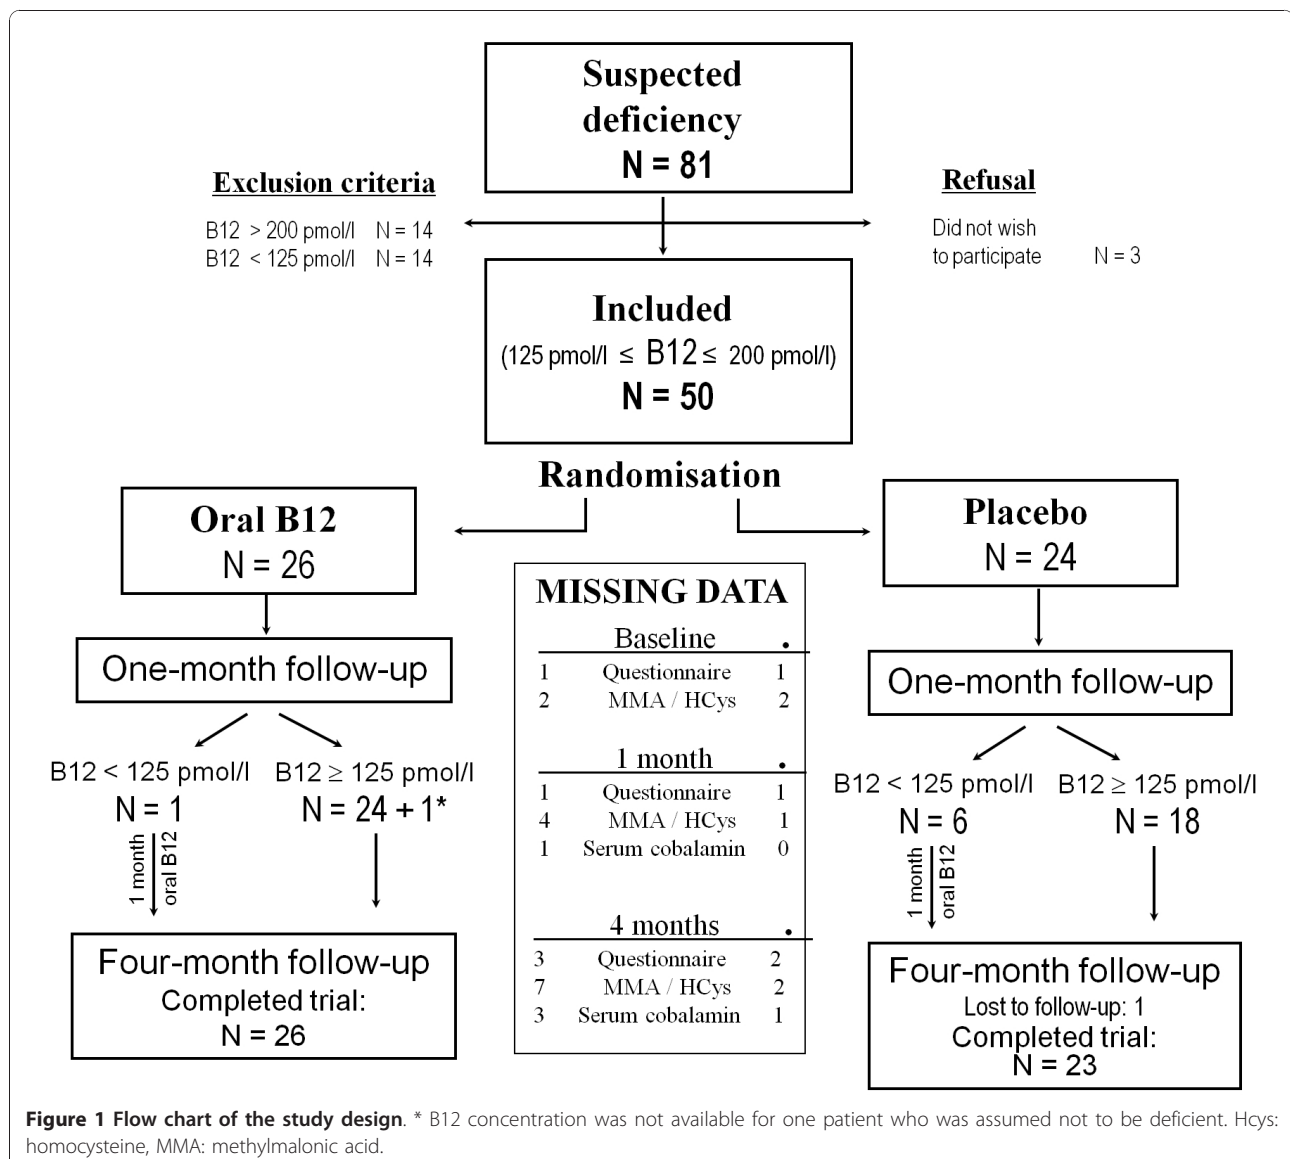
Suspected deficiency
N = 81

Exclusion criteria
B12 > 200 pmol/l N = 14
B12 < 125 pmol/l N = 14

Refusal
Did not wish to participate N = 3

Included
(125 pmol/l ≤ B12 ≤ 200 pmol/l)
N = 50

Randomisation

Oral B12
N = 26

One-month follow-up

B12 < 125 pmol/l
N = 1

1 month oral B12

B12 ≥ 125 pmol/l
N = 24 + 1*

Four-month follow-up
Completed trial:
N = 26

MISSING DATA

Baseline .
1 Questionnaire 1
2 MMA / HCys 2

1 month .
1 Questionnaire 1
4 MMA / HCys 1
1 Serum cobalamin 0

4 months .
3 Questionnaire 2
7 MMA / HCys 2
3 Serum cobalamin 1

Placebo
N = 24

One-month follow-up

B12 < 125 pmol/l
N = 6

1 month oral B12

B12 ≥ 125 pmol/l
N = 18

Four-month follow-up
Lost to follow-up: 1
Completed trial:
N = 23

Figure 1 Flow chart of the study design. * B12 concentration was not available for one patient who was assumed not to be deficient. Hcys: homocysteine, MMA: methylmalonic acid.